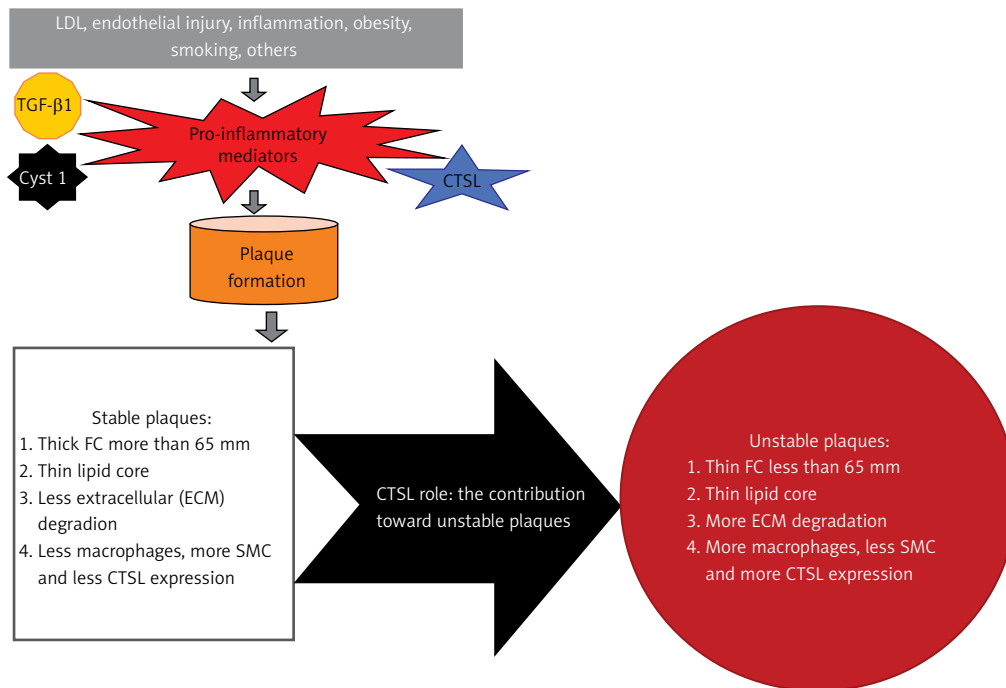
LDL, endothelial injury, inflammation, obesity, smoking, others

TGF-β1

Cyst 1

Pro-inflammatory mediators

CTSL

Plaque formation

Stable plaques:
1. Thick FC more than 65 mm
2. Thin lipid core
3. Less extracellular (ECM) degradion
4. Less macrophages, more SMC and less CTSL expression

CTSL role: the contribution toward unstable plaques

Unstable plaques:
1. Thin FC less than 65 mm
2. Thin lipid core
3. More ECM degradation
4. More macrophages, less SMC and more CTSL expression